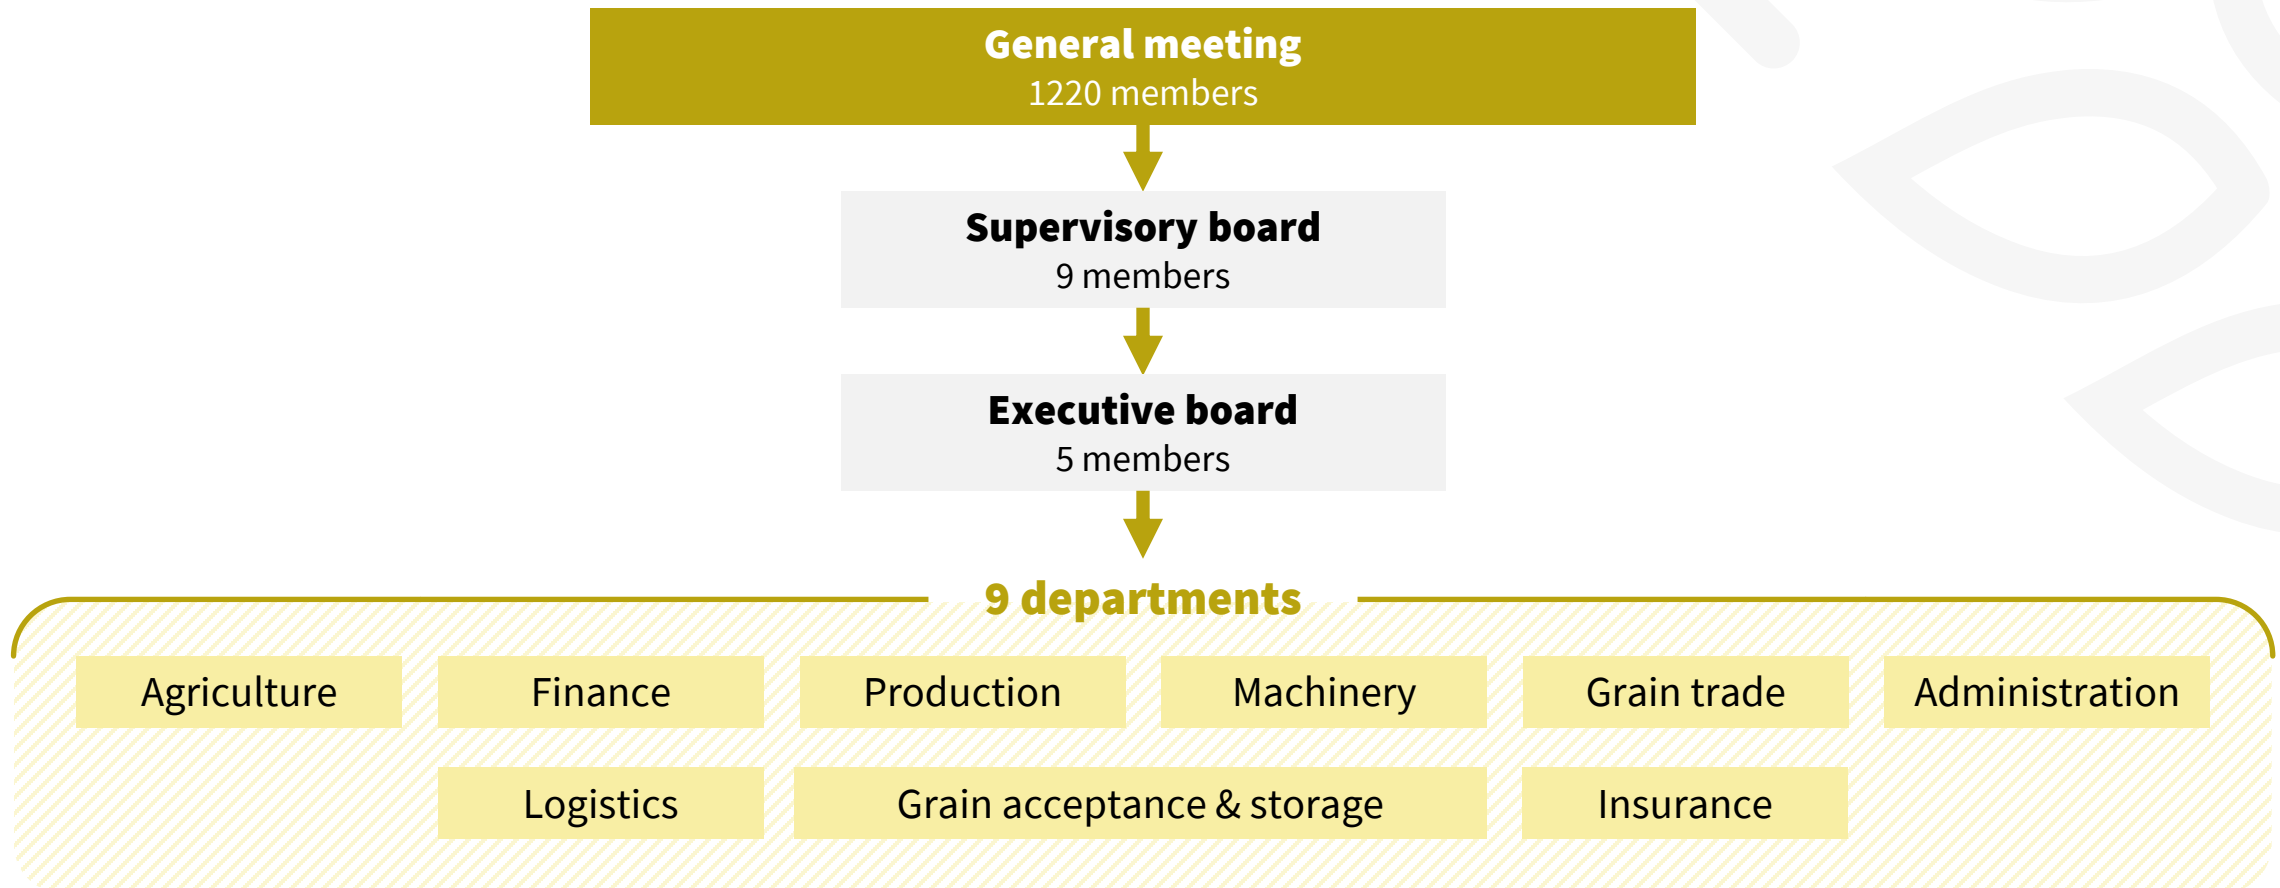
General meeting
1220 members

Supervisory board
9 members

Executive board
5 members

9 departments

Agriculture
Finance
Production
Machinery
Grain trade
Administration

Logistics
Grain acceptance & storage
Insurance